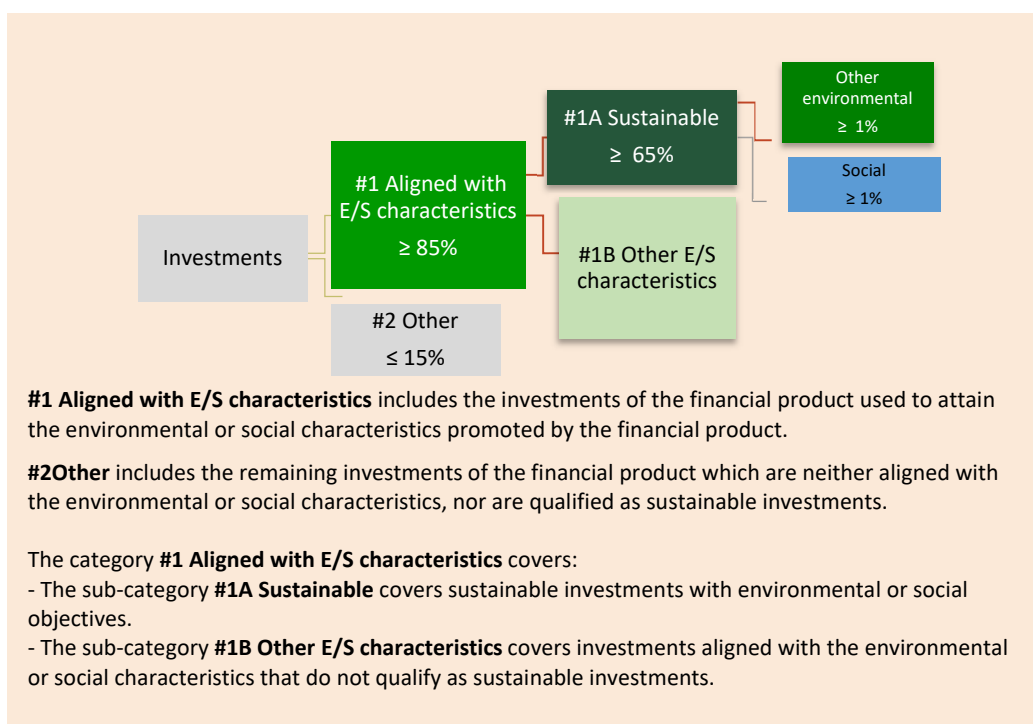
Investments

#1 Aligned with E/S characteristics

≥ 85%

#2 Other

≤ 15%

#1A Sustainable

≥ 65%

#1B Other E/S characteristics

Other environmental

≥ 1%

Social

≥ 1%

**#1 Aligned with E/S characteristics** includes the investments of the financial product used to attain the environmental or social characteristics promoted by the financial product.

**#2Other** includes the remaining investments of the financial product which are neither aligned with the environmental or social characteristics, nor are qualified as sustainable investments.

The category **#1 Aligned with E/S characteristics** covers:
- The sub-category **#1A Sustainable** covers sustainable investments with environmental or social objectives.
- The sub-category **#1B Other E/S characteristics** covers investments aligned with the environmental or social characteristics that do not qualify as sustainable investments.